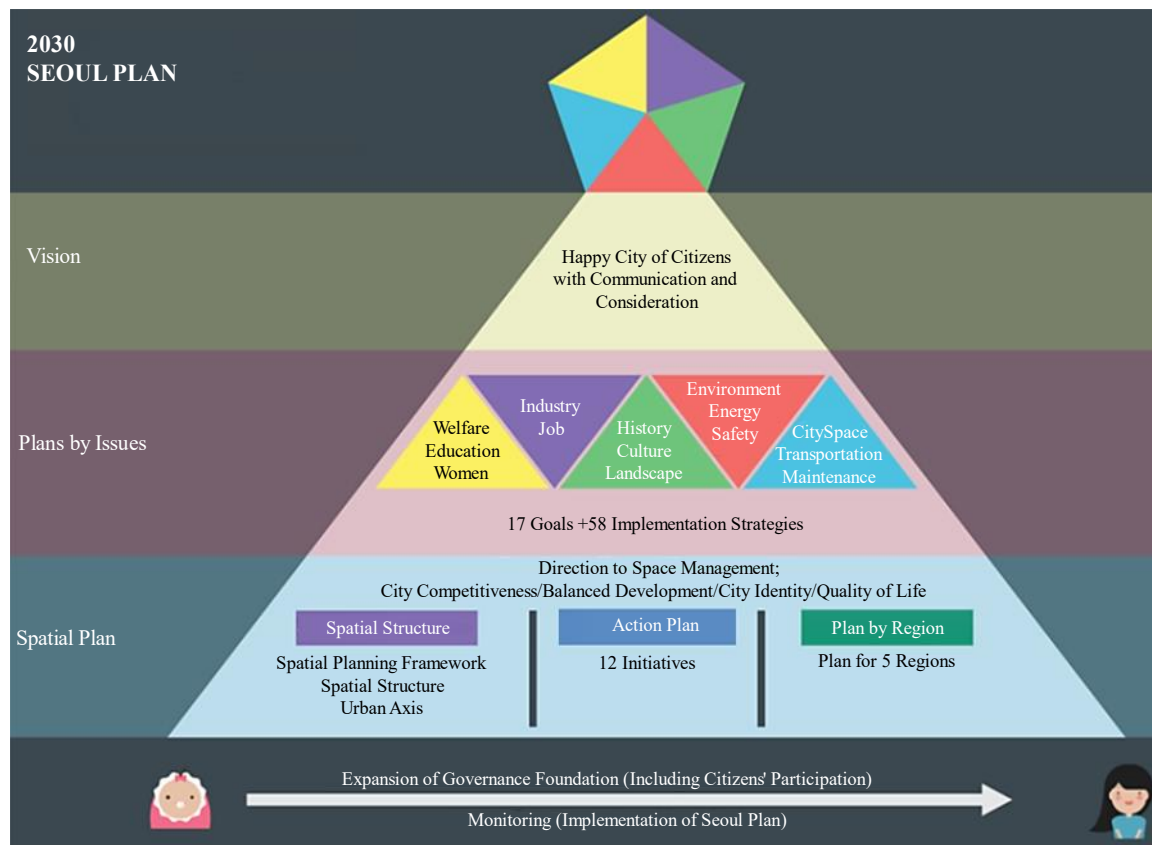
2030
SEOUL PLAN

Vision

Happy City of Citizens with Communication and Consideration

Plans by Issues

Welfare
Education
Women

Industry
Job

History
Culture
Landscape

Environment
Energy
Safety

CitySpace
Transportation
Maintenance

17 Goals +58 Implementation Strategies

Spatial Plan

Direction to Space Management;
City Competitiveness/Balanced Development/City Identity/Quality of Life

Spatial Structure
Spatial Planning Framework
Spatial Structure
Urban Axis

Action Plan
12 Initiatives

Plan by Region
Plan for 5 Regions

Expansion of Governance Foundation (Including Citizens' Participation)

Monitoring (Implementation of Seoul Plan)